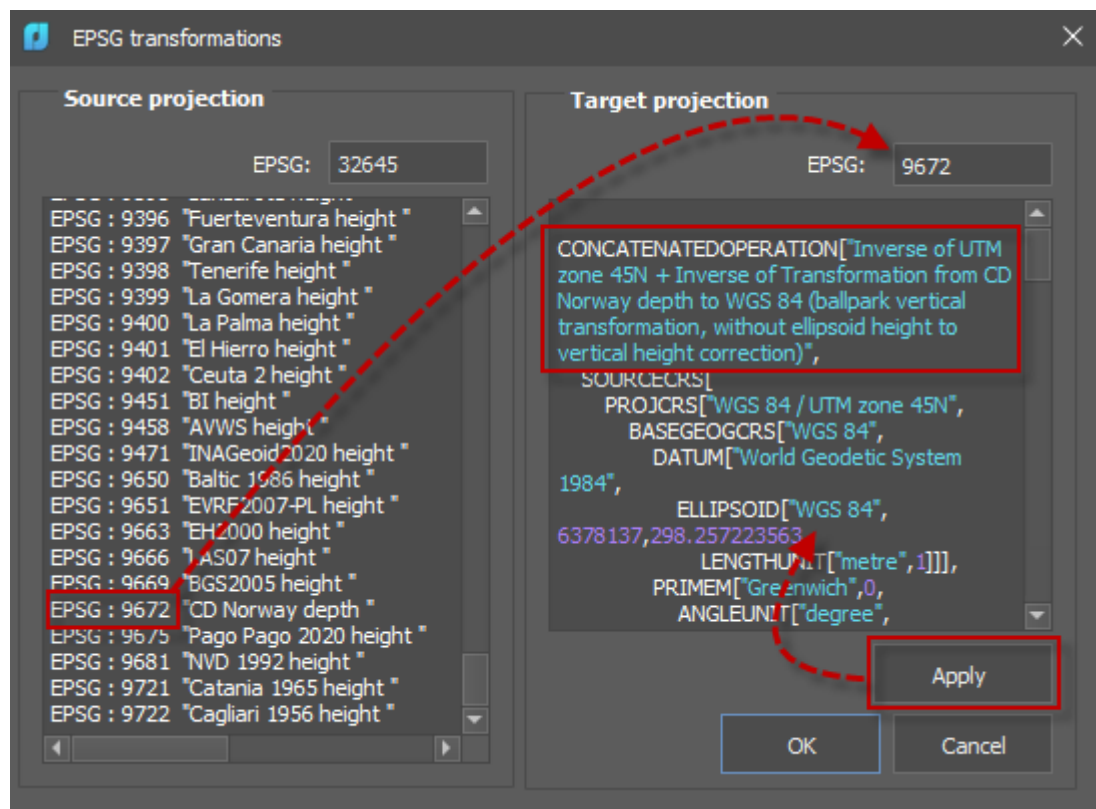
EPSG transformations

Source projection

EPSG: 32645

EPSG : 9396 "Fuerteventura height "
EPSG : 9397 "Gran Canaria height "
EPSG : 9398 "Tenerife height "
EPSG : 9399 "La Gomera height "
EPSG : 9400 "La Palma height "
EPSG : 9401 "El Hierro height "
EPSG : 9402 "Ceuta 2 height "
EPSG : 9451 "BI height "
EPSG : 9458 "AVWS height "
EPSG : 9471 "INAGeoid2020 height "
EPSG : 9650 "Baltic 1986 height "
EPSG : 9651 "EVRF2007-PL height "
EPSG : 9663 "EH2000 height "
EPSG : 9666 "LAS07 height "
EPSG : 9669 "BGS2005 height "
EPSG : 9672 "CD Norway depth "
EPSG : 9675 "Pago Pago 2020 height "
EPSG : 9681 "NVD 1992 height "
EPSG : 9721 "Catania 1965 height "
EPSG : 9722 "Cagliari 1956 height "

Target projection

EPSG: 9672

CONCATENATEDOPERATION["Inverse of UTM zone 45N + Inverse of Transformation from CD Norway depth to WGS 84 (ballpark vertical transformation, without ellipsoid height to vertical height correction)",
SOURCECRS[
PROJCRS["WGS 84 / UTM zone 45N",
BASEGEOGCRS["WGS 84",
DATUM["World Geodetic System 1984",
ELLIPSOID["WGS 84", 6378137,298.257223563,
LENGTHUNIT["metre",1]]],
PRIMEM["Greenwich",0,
ANGLEUNIT["degree",

Apply

OK

Cancel